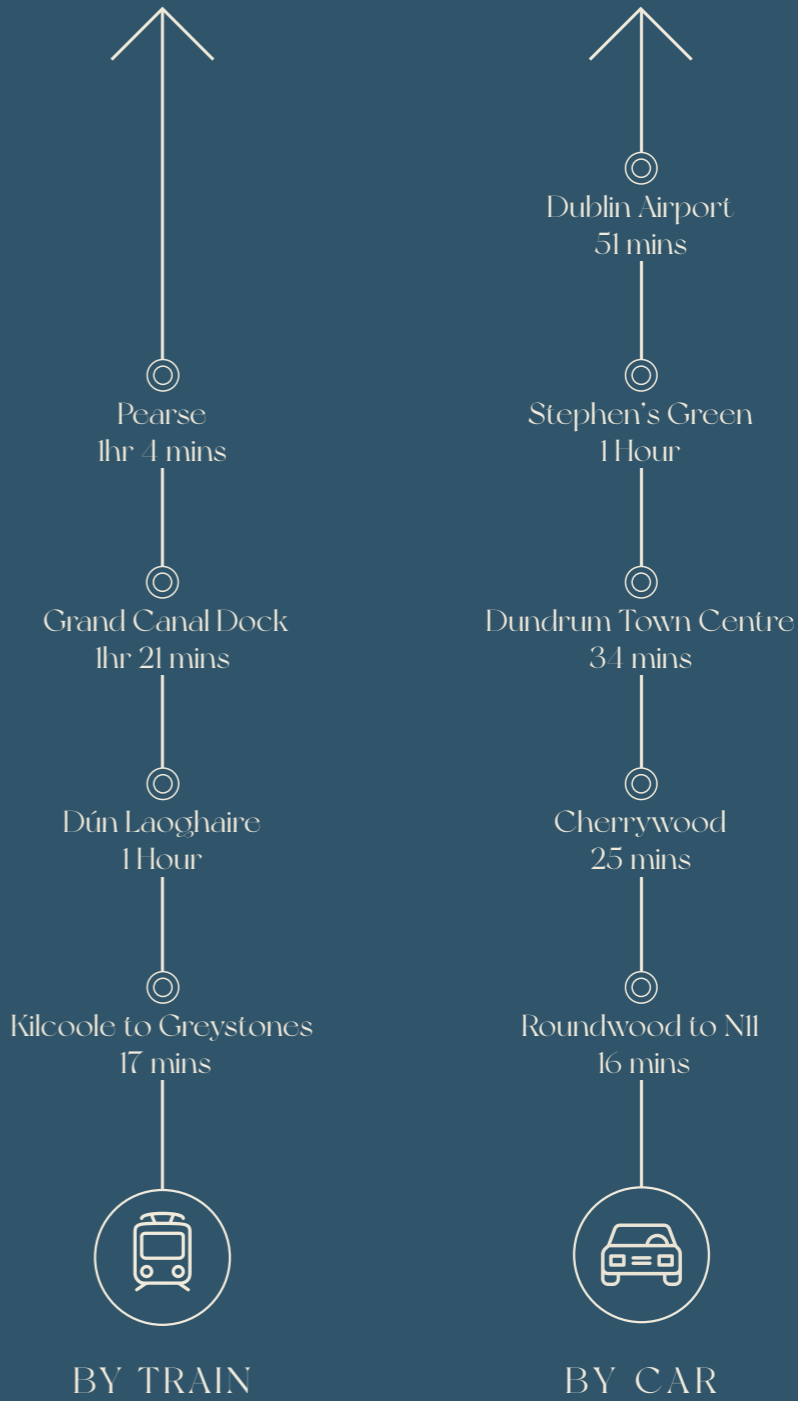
Pearse
1hr 4 mins

Grand Canal Dock
1hr 21 mins

Dún Laoghaire
1 Hour

Kilcoole to Greystones
17 mins

BY TRAIN

Dublin Airport
51 mins

Stephen's Green
1 Hour

Dundrum Town Centre
34 mins

Cherrywood
25 mins

Roundwood to N11
16 mins

BY CAR